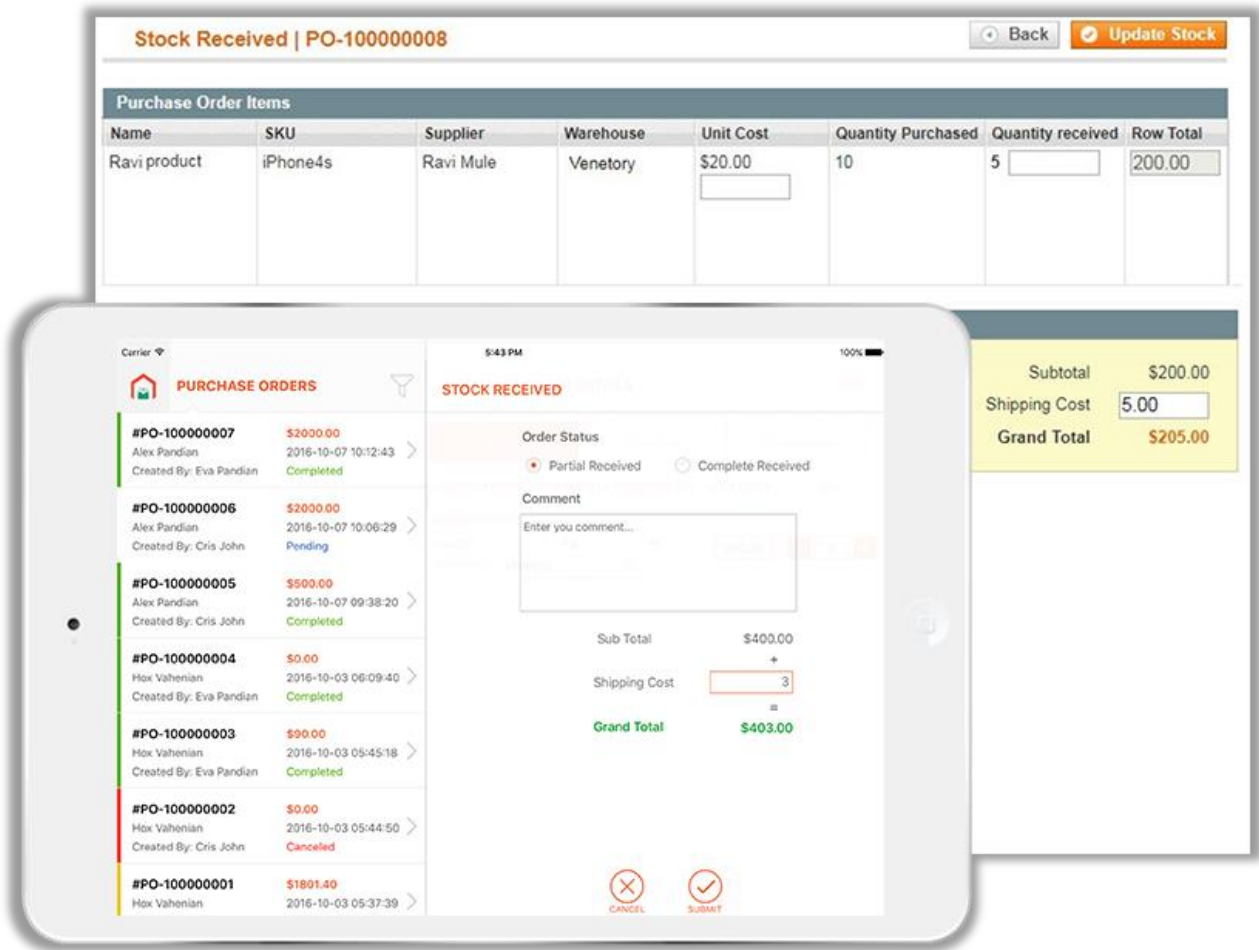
Stock Received | PO-100000008

Back
Update Stock

Purchase Order Items

| Name | SKU | Supplier | Warehouse | Unit Cost | Quantity Purchased | Quantity received | Row Total |
|---|---|---|---|---|---|---|---|
| Ravi product | iPhone4s | Ravi Mule | Venetory | $20.00 | 10 | 5 | 200.00 |

Subtotal $200.00
Shipping Cost 5.00
Grand Total $205.00

Carrier
5:43 PM
100%

PURCHASE ORDERS

#PO-100000007
Alex Pandian
Created By: Eva Pandian
$2000.00
2016-10-07 10:12:43
Completed

#PO-100000006
Alex Pandian
Created By: Cris John
$2000.00
2016-10-07 10:06:29
Pending

#PO-100000005
Alex Pandian
Created By: Cris John
$500.00
2016-10-07 09:38:20
Completed

#PO-100000004
Hox Vahenian
Created By: Eva Pandian
$0.00
2016-10-03 06:09:40
Completed

#PO-100000003
Hox Vahenian
Created By: Eva Pandian
$90.00
2016-10-03 05:45:18
Completed

#PO-100000002
Hox Vahenian
Created By: Cris John
$0.00
2016-10-03 05:44:50
Canceled

#PO-100000001
Hox Vahenian
$1801.40
2016-10-03 05:37:39

STOCK RECEIVED

Order Status
Partial Received
Complete Received

Comment
Enter you comment...

Sub Total $400.00
+
Shipping Cost 3
=
Grand Total $403.00

CANCEL
SUBMIT